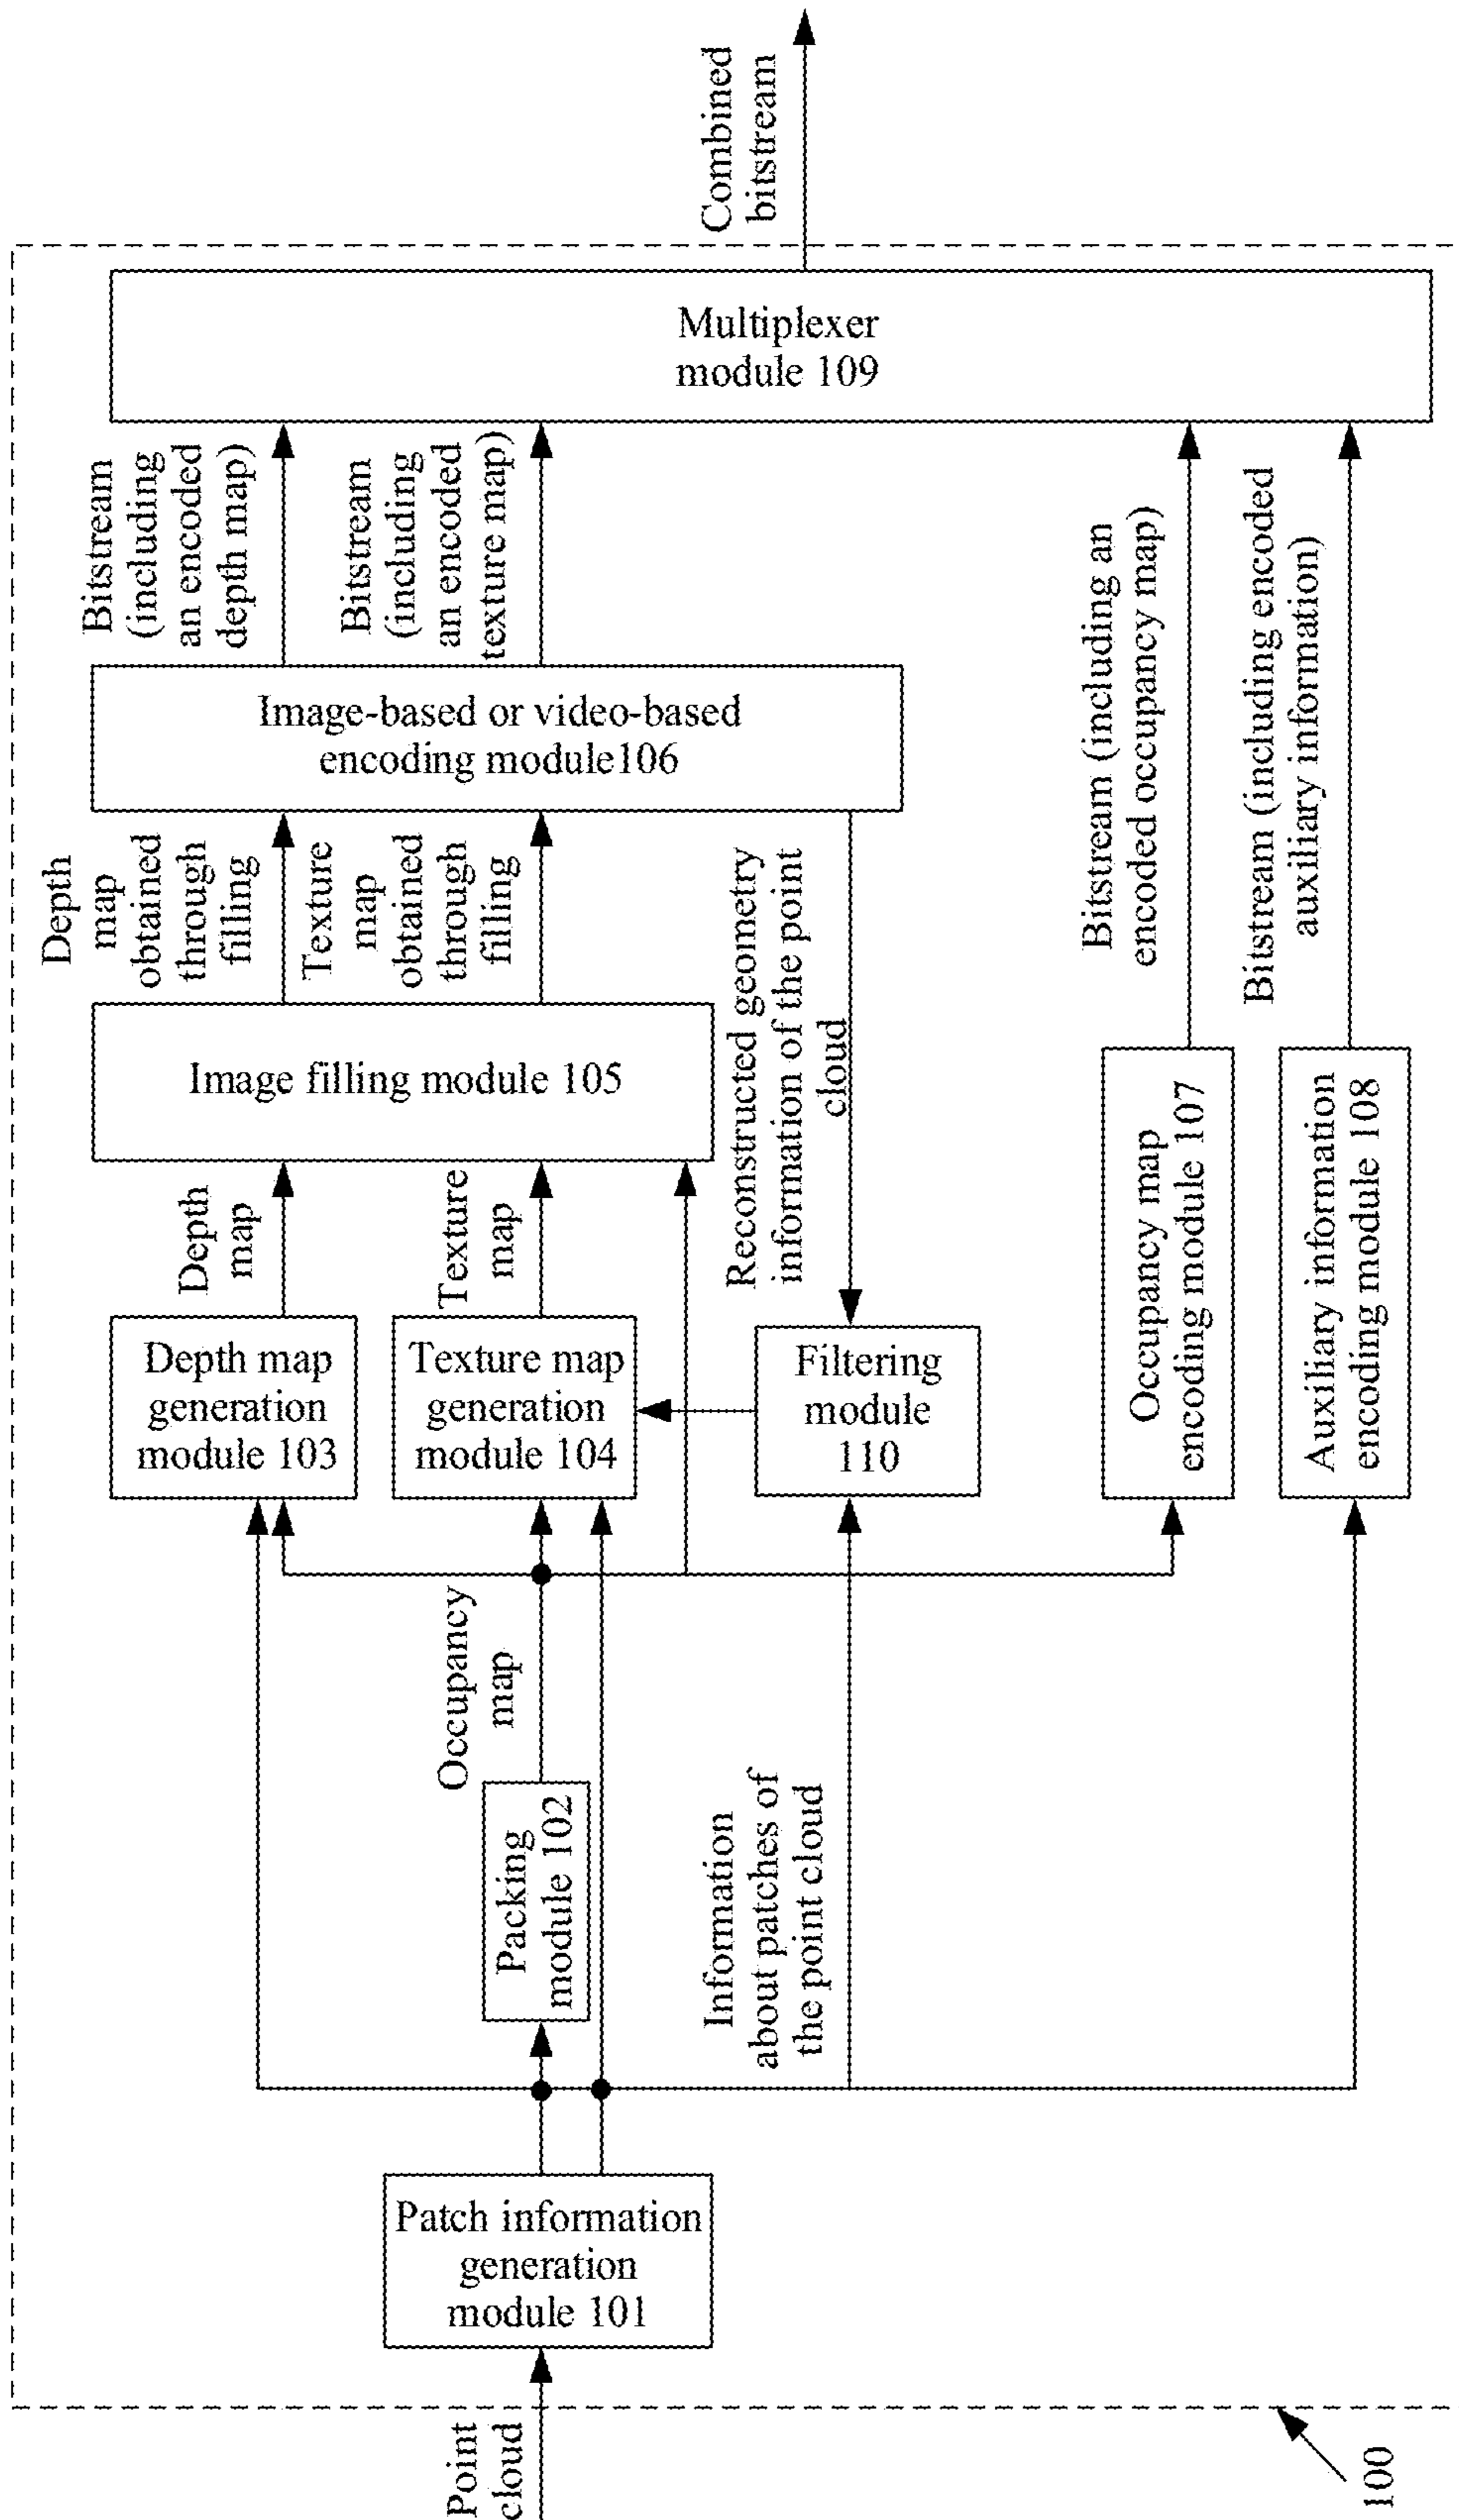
Combined bitstream

Multiplexer module 109

Bitstream (including an encoded depth map)

Bitstream (including an encoded texture map)

Bitstream (including an encoded occupancy map)

Bitstream (including encoded auxiliary information)

Image-based or video-based encoding module106

Depth map obtained through filling

Texture map obtained through filling

Reconstructed geometry information of the point cloud

Image filling module 105

Depth map

Texture map

Depth map generation module 103

Texture map generation module 104

Filtering module 110

Occupancy map encoding module 107

Auxiliary information encoding module 108

Occupancy map

Packing module 102

Information about patches of the point cloud

Patch information generation module 101

Point cloud

100